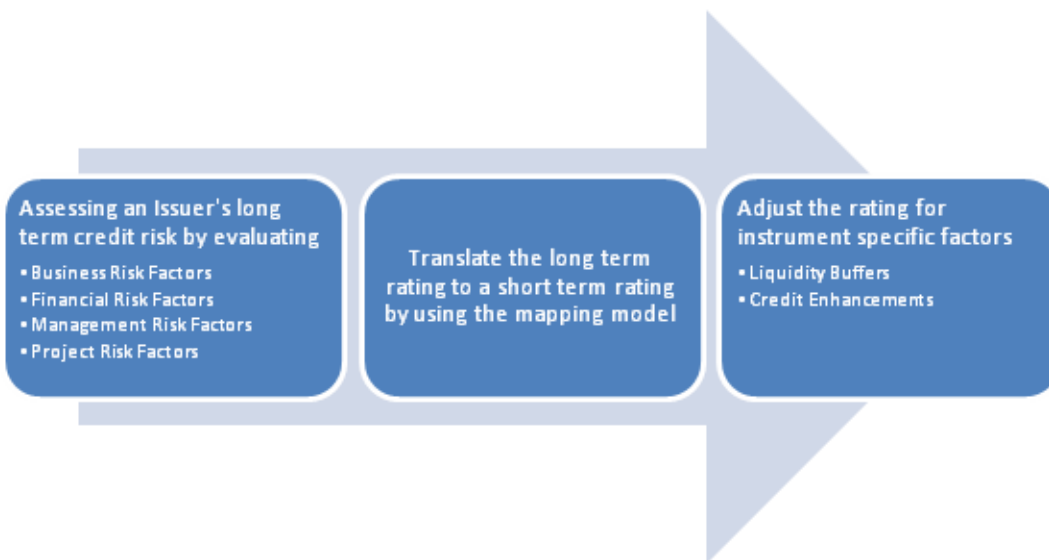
Assessing an Issuer's long term credit risk by evaluating
• Business Risk Factors
• Financial Risk Factors
• Management Risk Factors
• Project Risk Factors

Translate the long term rating to a short term rating by using the mapping model

Adjust the rating for instrument specific factors
• Liquidity Buffers
• Credit Enhancements